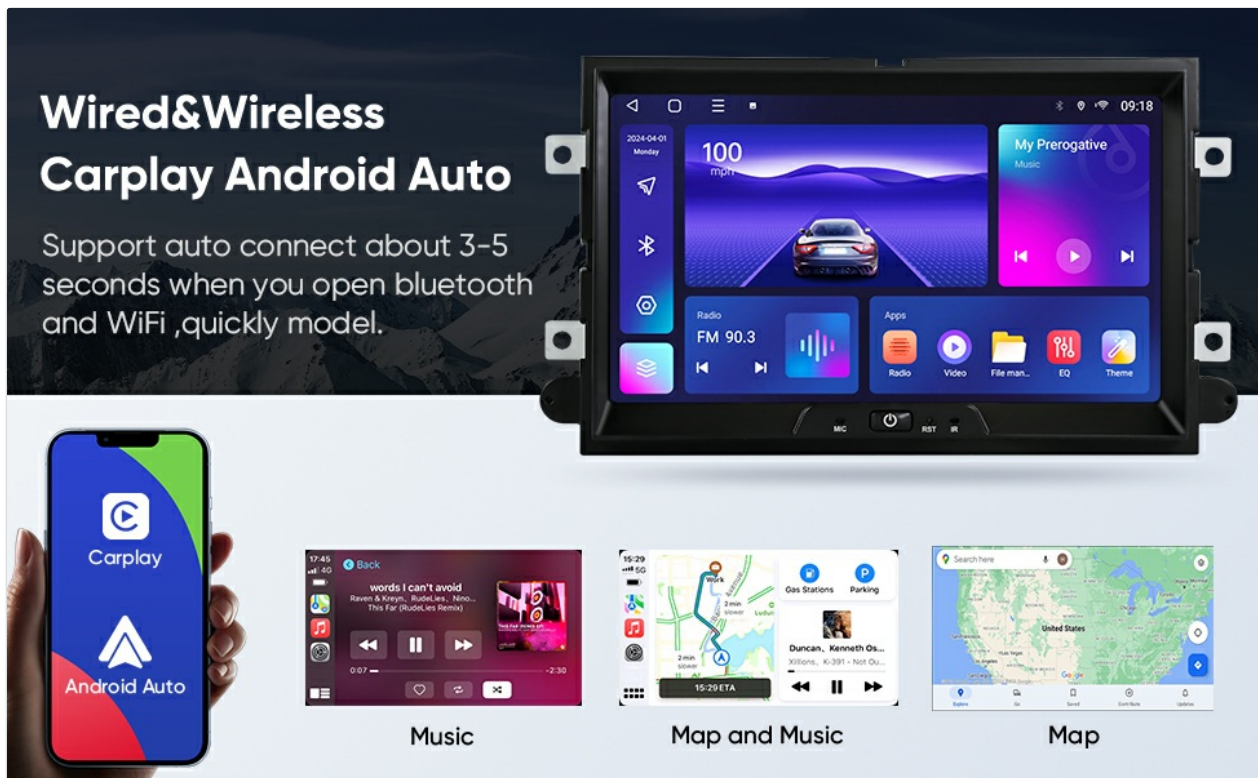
Wired&Wireless Carplay Android Auto

Support auto connect about 3-5 seconds when you open bluetooth and WiFi ,quickly model.

09:18

2024-04-01 Monday

100 mph

My Prerogative Music

Radio FM 90.3

Apps

Radio Video File man... EQ Theme

MIC RST IR

Carplay

Android Auto

17:45 Back

words I can't avoid
Raven & Kreyn、RudeLies、Nino...
This Far (RudeLies Remix)

0:07 -2:30

15:29

Work

2 min slower

2 min slower

15:29 ETA

Gas Stations Parking

Duncan、Kenneth Os...
Xillions、K-391 - Not Ou...

Search here

United States

Google

Explore Go Saved Contribute Updates

Music

Map and Music

Map